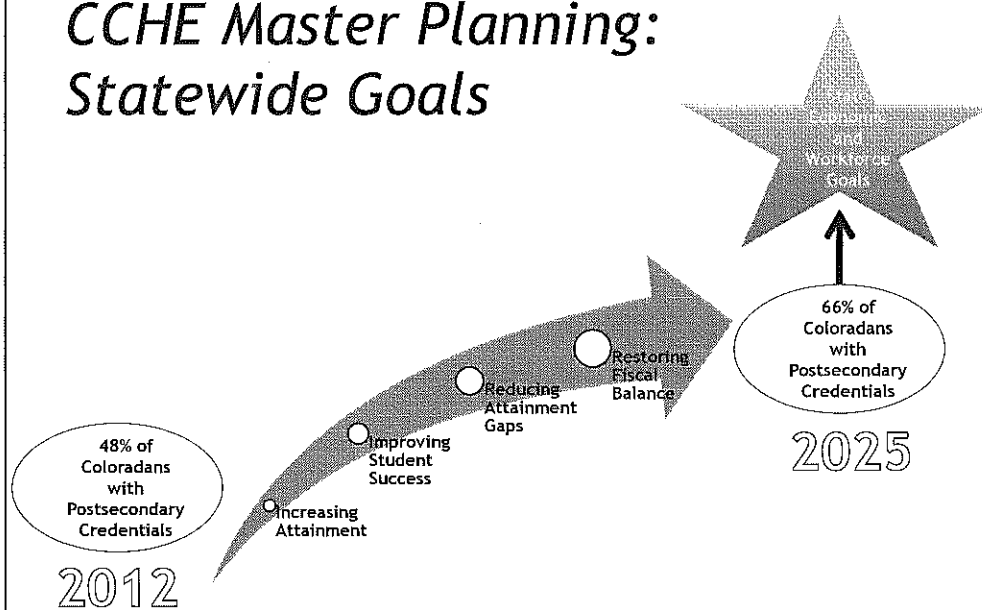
CCHE Master Planning: Statewide Goals

State Economic and Workforce Goals

66% of Coloradans with Postsecondary Credentials

2025

Restoring Fiscal Balance

Reducing Attainment Gaps

Improving Student Success

Increasing Attainment

48% of Coloradans with Postsecondary Credentials

2012